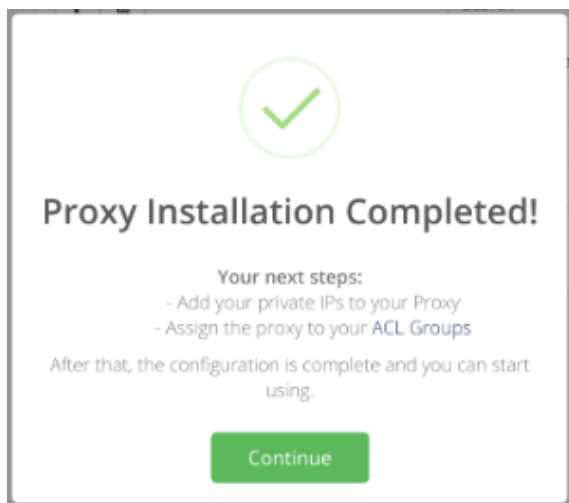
Proxy Installation Completed!

Your next steps:
- Add your private IPs to your Proxy
- Assign the proxy to your ACL Groups

After that, the configuration is complete and you can start using.

Continue